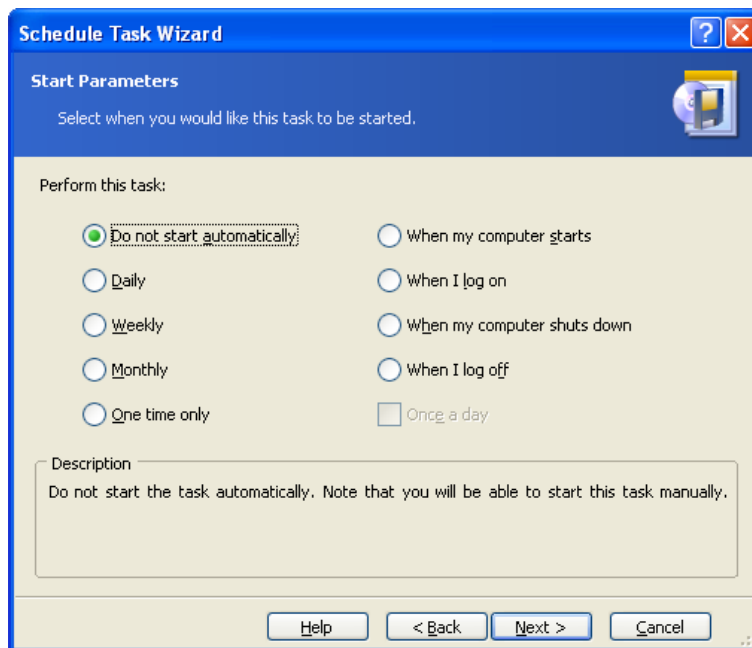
Schedule Task Wizard

Start Parameters

Select when you would like this task to be started.

Perform this task:

Do not start automatically

Daily

Weekly

Monthly

One time only

When my computer starts

When I log on

When my computer shuts down

When I log off

Once a day

Description

Do not start the task automatically. Note that you will be able to start this task manually.

Help

< Back

Next >

Cancel